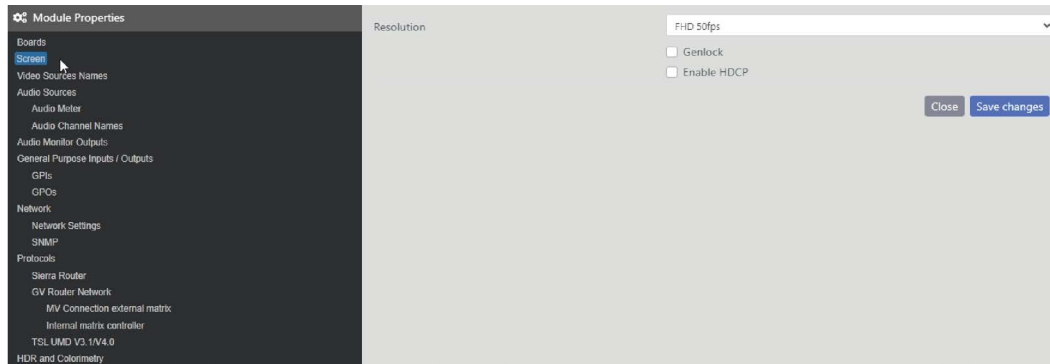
Module Properties
Boards
Screen
Video Sources Names
Audio Sources
Audio Meter
Audio Channel Names
Audio Monitor Outputs
General Purpose Inputs / Outputs
GPIs
GPOs
Network
Network Settings
SNMP
Protocols
Sierra Router
GV Router Network
MV Connection external matrix
Internal matrix controller
TSL UMD V3.1/V4.0
HDR and Colorimetry

Resolution
FHD 50fps
Genlock
Enable HDCP
Close
Save changes